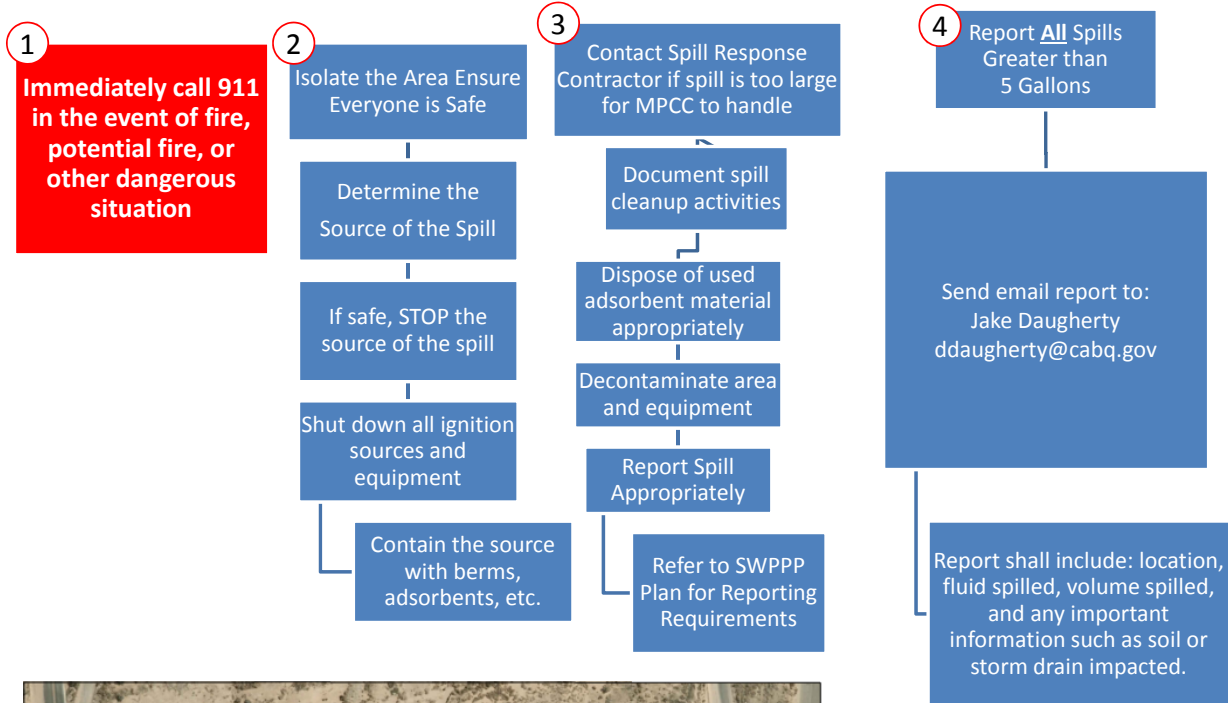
1

Immediately call 911 in the event of fire, potential fire, or other dangerous situation

2

Isolate the Area Ensure Everyone is Safe

Determine the Source of the Spill

If safe, STOP the source of the spill

Shut down all ignition sources and equipment

Contain the source with berms, adsorbents, etc.

3

Contact Spill Response Contractor if spill is too large for MPCC to handle

Document spill cleanup activities

Dispose of used adsorbent material appropriately

Decontaminate area and equipment

Report Spill Appropriately

Refer to SWPPP Plan for Reporting Requirements

4

Report **All** Spills Greater than 5 Gallons

Send email report to: Jake Daugherty ddaugherty@cabq.gov

Report shall include: location, fluid spilled, volume spilled, and any important information such as soil or storm drain impacted.